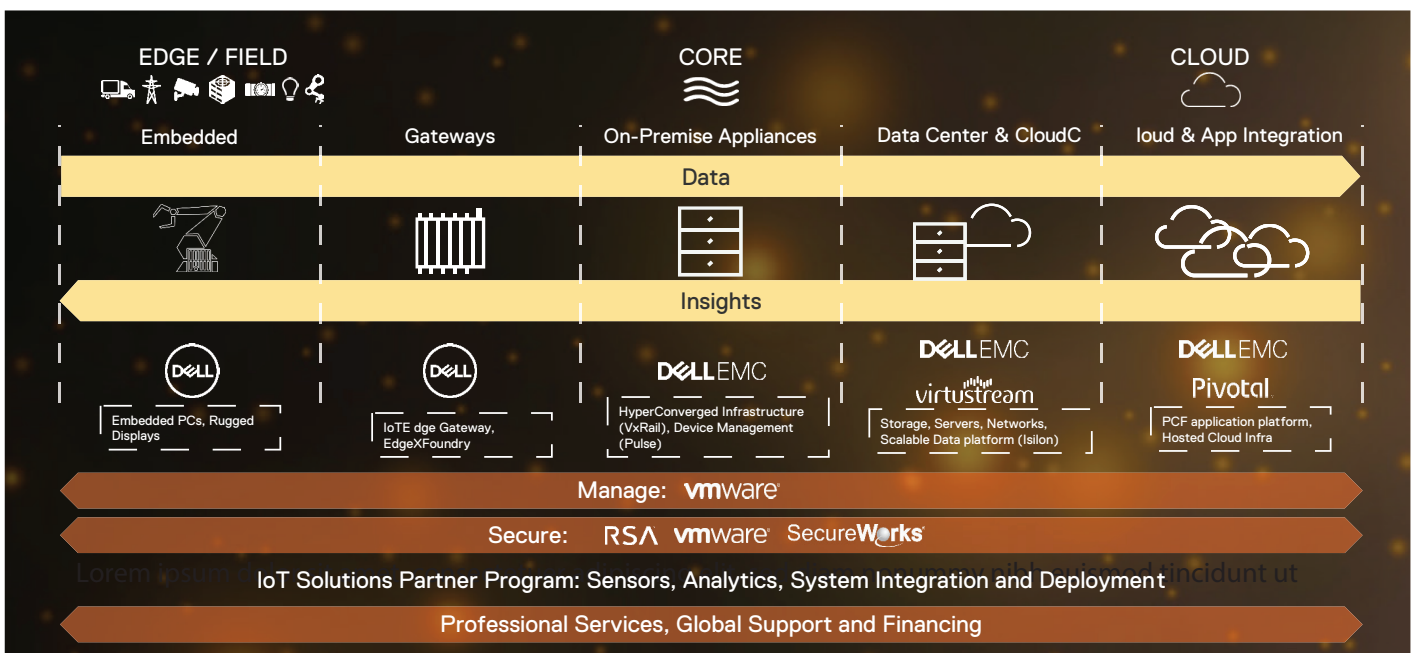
EDGE / FIELD

CORE

CLOUD

Embedded

Gateways

On-Premise Appliances

Data Center & CloudC

loud & App Integration

Data

Insights

DELL

Embedded PCs, Rugged Displays

DELL

IoTE dge Gateway, EdgeXFoundry

DELLEMC

HyperConverged Infrastructure (VxRail), Device Management (Pulse)

DELLEMC

virtustream

Storage, Servers, Networks, Scalable Data platform (Isilon)

DELLEMC

Pivotal

PCF application platform, Hosted Cloud Infra

Manage: vmware

Secure: RSA vmware SecureWorks

Lorem ipsum d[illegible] nonummy nibh euismod tincidunt ut

IoT Solutions Partner Program: Sensors, Analytics, System Integration and Deployment

Professional Services, Global Support and Financing